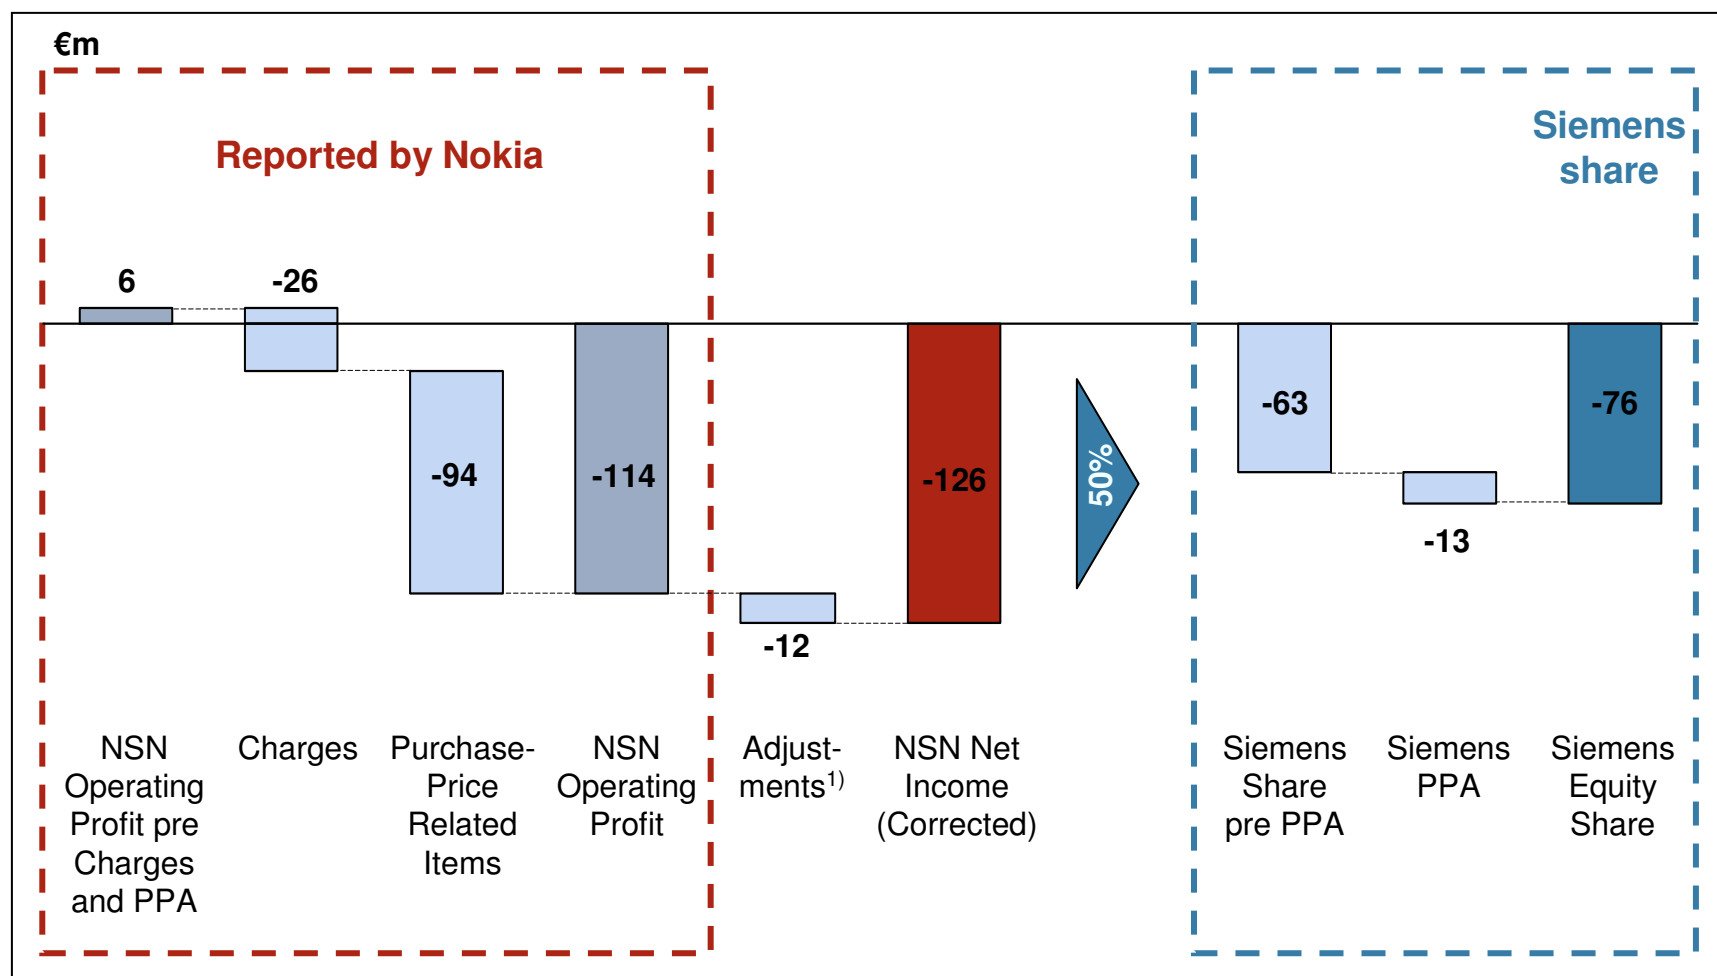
€m

Reported by Nokia

Siemens share

6

-26

-94

-114

-12

-126

50%

-63

-13

-76

NSN Operating Profit pre Charges and PPA

Charges

Purchase-Price Related Items

NSN Operating Profit

Adjustments$^{1)}$

NSN Net Income (Corrected)

Siemens Share pre PPA

Siemens PPA

Siemens Equity Share